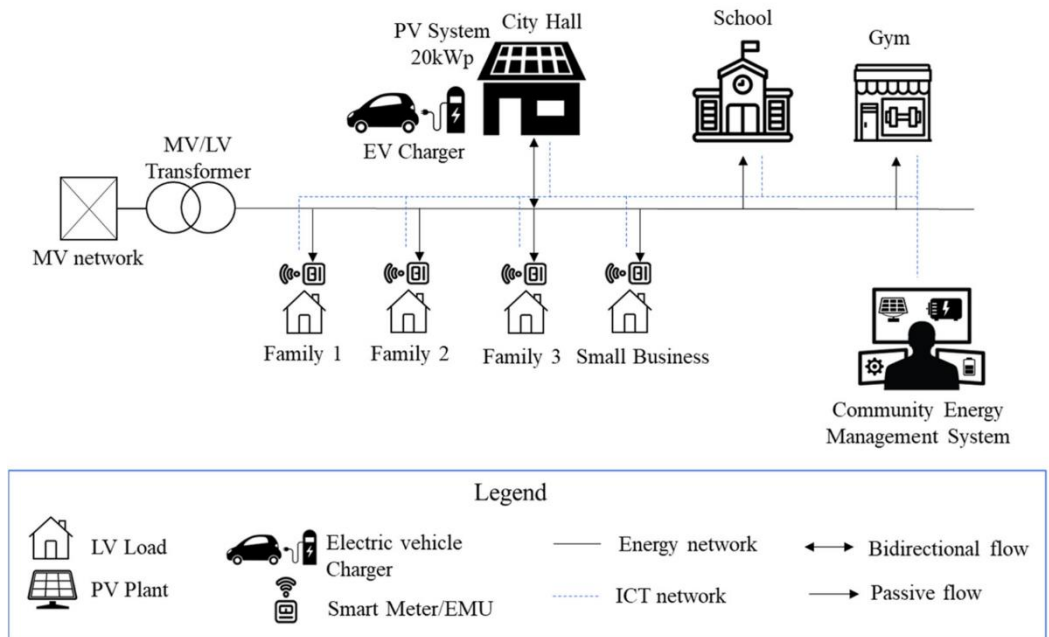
PV System
20kWp

City Hall

School

Gym

EV Charger

MV/LV
Transformer

MV network

Family 1

Family 2

Family 3

Small Business

Community Energy
Management System

Legend

LV Load

PV Plant

Electric vehicle
Charger

Smart Meter/EMU

Energy network

ICT network

Bidirectional flow

Passive flow